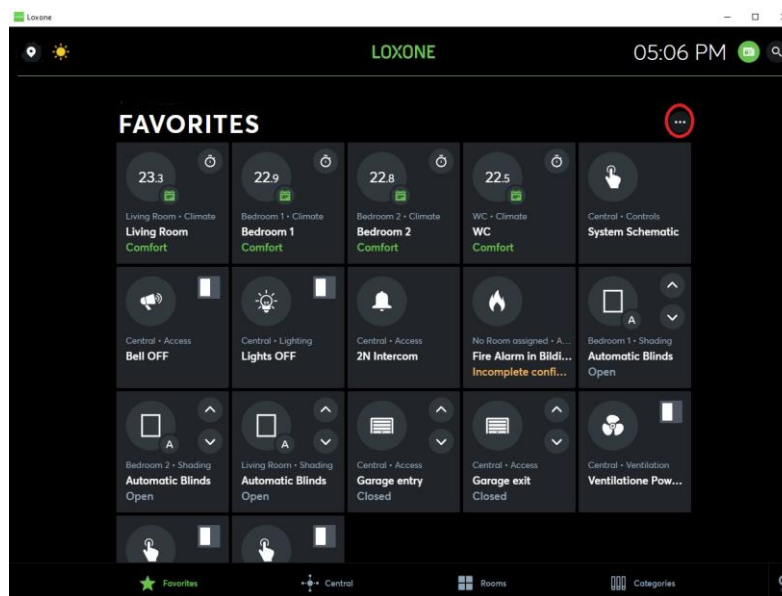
Loxone

LOXONE

05:06 PM

FAVORITES

23.3
Living Room • Climate
Living Room
Comfort

22.9
Bedroom 1 • Climate
Bedroom 1
Comfort

22.8
Bedroom 2 • Climate
Bedroom 2
Comfort

22.5
WC • Climate
WC
Comfort

Central • Controls
System Schematic

Central • Access
Bell OFF

Central • Lighting
Lights OFF

Central • Access
2N Intercom

No Room assigned • A...
Fire Alarm in Bildi...
Incomplete confi...

A
Bedroom 1 • Shading
Automatic Blinds
Open

A
Bedroom 2 • Shading
Automatic Blinds
Open

A
Living Room • Shading
Automatic Blinds
Open

Central • Access
Garage entry
Closed

Central • Access
Garage exit
Closed

Central • Ventilation
Ventilatione Pow...

Favorites
Central
Rooms
Categories